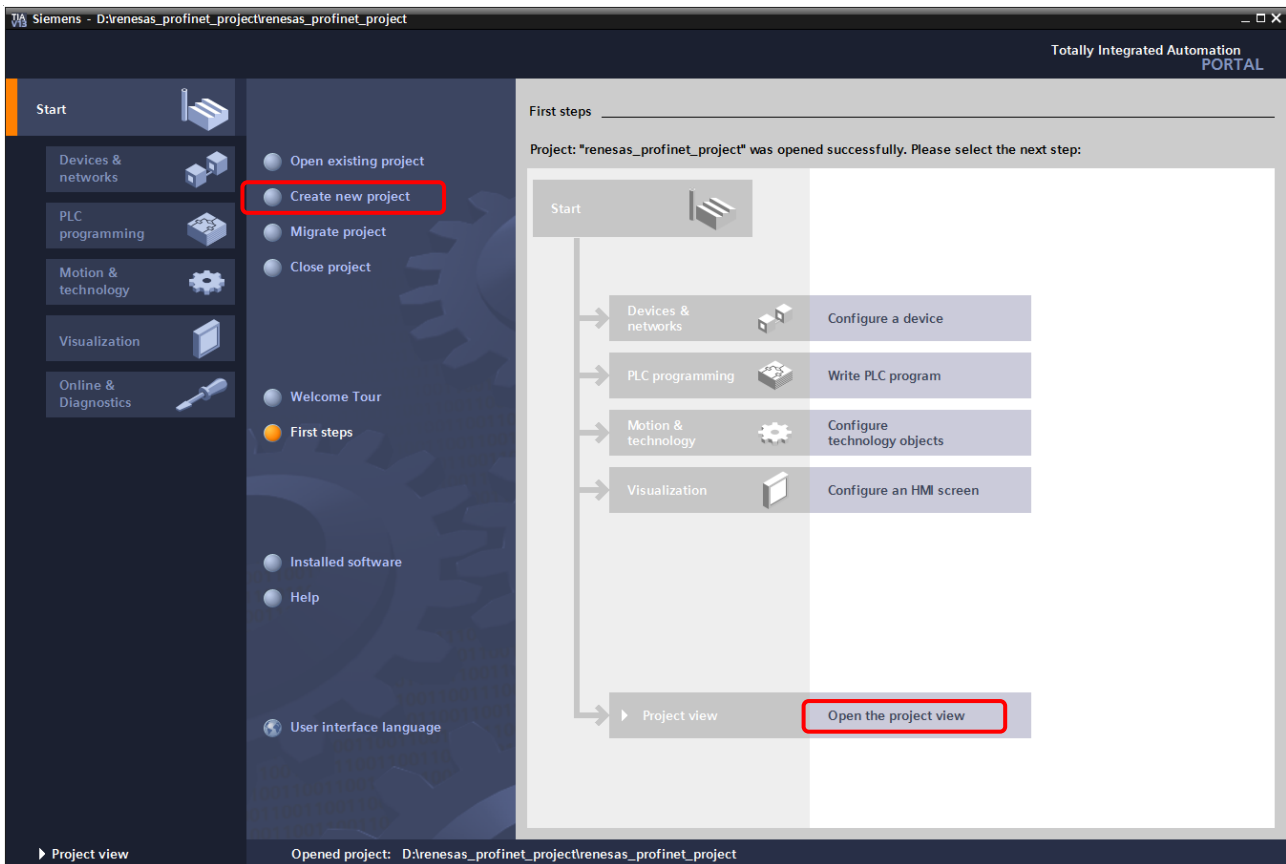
TIA Siemens - D:\renesas_profinet_project\renesas_profinet_project

Totally Integrated Automation
PORTAL

Start

Devices & networks

PLC programming

Motion & technology

Visualization

Online & Diagnostics

Open existing project

Create new project

Migrate project

Close project

Welcome Tour

First steps

Installed software

Help

User interface language

First steps

Project: "renesas_profinet_project" was opened successfully. Please select the next step:

Start

Devices & networks

Configure a device

PLC programming

Write PLC program

Motion & technology

Configure technology objects

Visualization

Configure an HMI screen

Project view

Open the project view

Project view

Opened project: D:\renesas_profinet_project\renesas_profinet_project